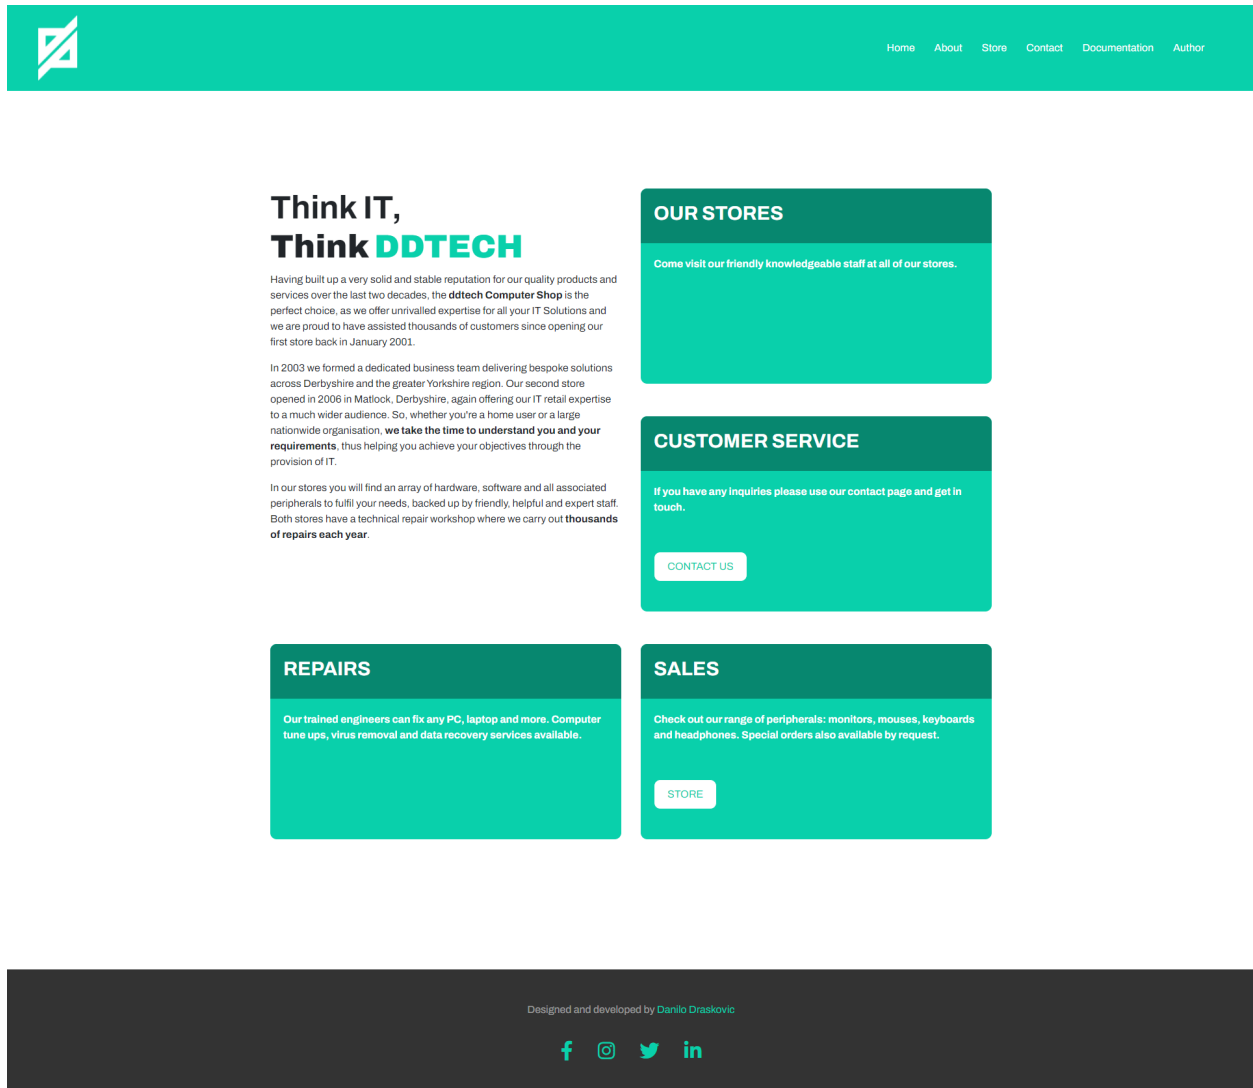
Home About Store Contact Documentation Author

Think IT,
Think DDTECH

Having built up a very solid and stable reputation for our quality products and services over the last two decades, the ddtech Computer Shop is the perfect choice, as we offer unrivalled expertise for all your IT Solutions and we are proud to have assisted thousands of customers since opening our first store back in January 2001.

In 2003 we formed a dedicated business team delivering bespoke solutions across Derbyshire and the greater Yorkshire region. Our second store opened in 2006 in Matlock, Derbyshire, again offering our IT retail expertise to a much wider audience. So, whether you're a home user or a large nationwide organisation, we take the time to understand you and your requirements, thus helping you achieve your objectives through the provision of IT.

In our stores you will find an array of hardware, software and all associated peripherals to fulfil your needs, backed up by friendly, helpful and expert staff. Both stores have a technical repair workshop where we carry out thousands of repairs each year.

OUR STORES

Come visit our friendly knowledgeable staff at all of our stores.

CUSTOMER SERVICE

If you have any inquiries please use our contact page and get in touch.

CONTACT US

REPAIRS

Our trained engineers can fix any PC, laptop and more. Computer tune ups, virus removal and data recovery services available.

SALES

Check out our range of peripherals: monitors, mouses, keyboards and headphones. Special orders also available by request.

STORE

Designed and developed by Danilo Draskovic